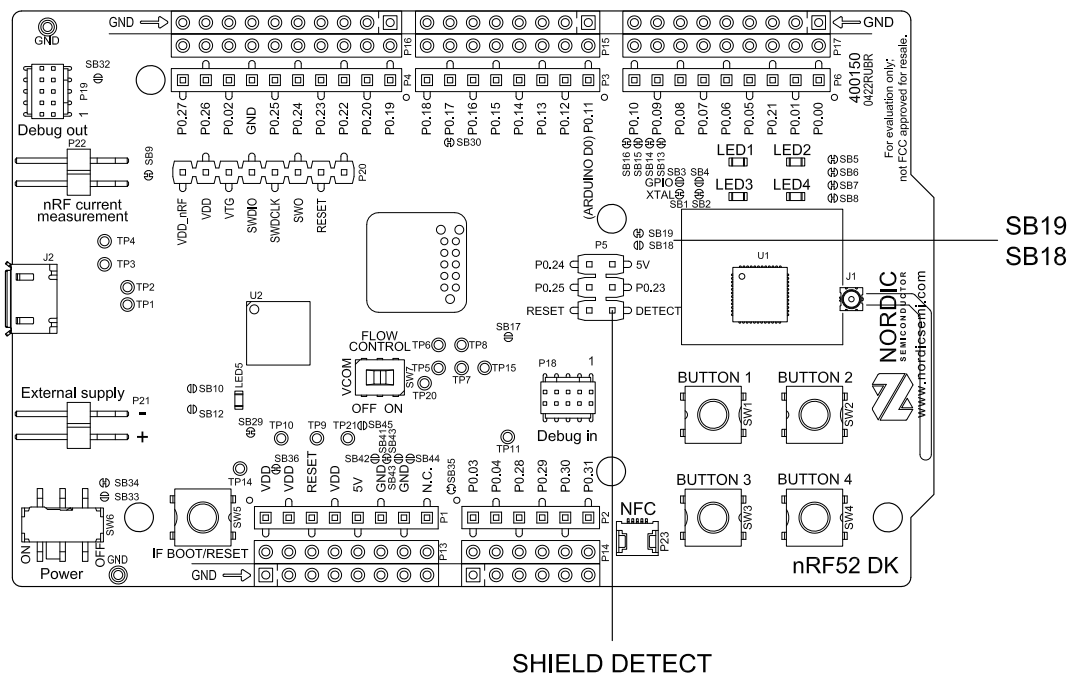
GND
GND
GND
SB32
P19
1
Debug out
P16
P15
P17
P4
P3
P6
P0.27
P0.26
P0.02
GND
P0.25
P0.24
P0.23
P0.22
P0.20
P0.19
P0.18
P0.17
P0.16
P0.15
P0.14
P0.13
P0.12
P0.11
P0.10
P0.09
P0.08
P0.07
P0.06
P0.05
P0.21
P0.01
P0.00
400150
0422RUBR
For evaluation only;
not FCC approved for resale.
SB30
(ARDUINO D0)
P22
SB9
nRF current measurement
P20
VDD_nRF
VDD
VTG
SWDIO
SWDCLK
SWO
RESET
SB16
SB15
SB14
SB13
LED1
LED2
SB5
SB6
SB7
SB8
GPIO
SB3
SB4
XTAL
SB1
SB2
LED3
LED4
SB19
SB18
SB19
SB18
TP4
TP3
J2
TP2
TP1
P5
P0.24
5V
P0.25
P0.23
RESET
DETECT
U1
J1
NORDIC
SEMICONDUCTOR
www.nordicsemi.com
U2
SB17
FLOW CONTROL
TP6
TP8
TP5
TP7
TP15
P18
1
LED5
SB10
SB12
VCOM
SW7
TP20
OFF ON
External supply
P21
-
+
Debug in
BUTTON 1
BUTTON 2
SW1
SW2
SB29
TP10
TP9
TP21
SB45
TP11
SB36
SB41
SB43
SB42
SB44
SB35
VDD
VDD
RESET
VDD
5V
GND
GND
N.C.
P0.03
P0.04
P0.28
P0.29
P0.30
P0.31
SB34
SB33
TP14
BUTTON 3
BUTTON 4
SW3
SW4
NFC
SW6
SW5
P1
P2
P23
ON
OFF
IF BOOT/RESET
P13
P14
GND
Power
GND
nRF52 DK
SHIELD DETECT